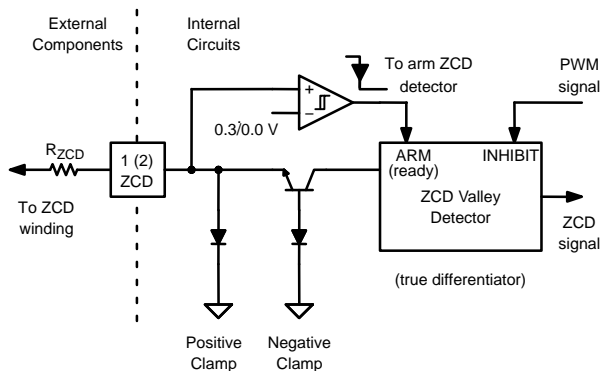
External Components

Internal Circuits

To arm ZCD detector

PWM signal

+

−

0.3/0.0 V

$R_{ZCD}$

1 (2) ZCD

To ZCD winding

ARM (ready)

INHIBIT

ZCD Valley Detector

ZCD signal

(true differentiator)

Positive Clamp

Negative Clamp